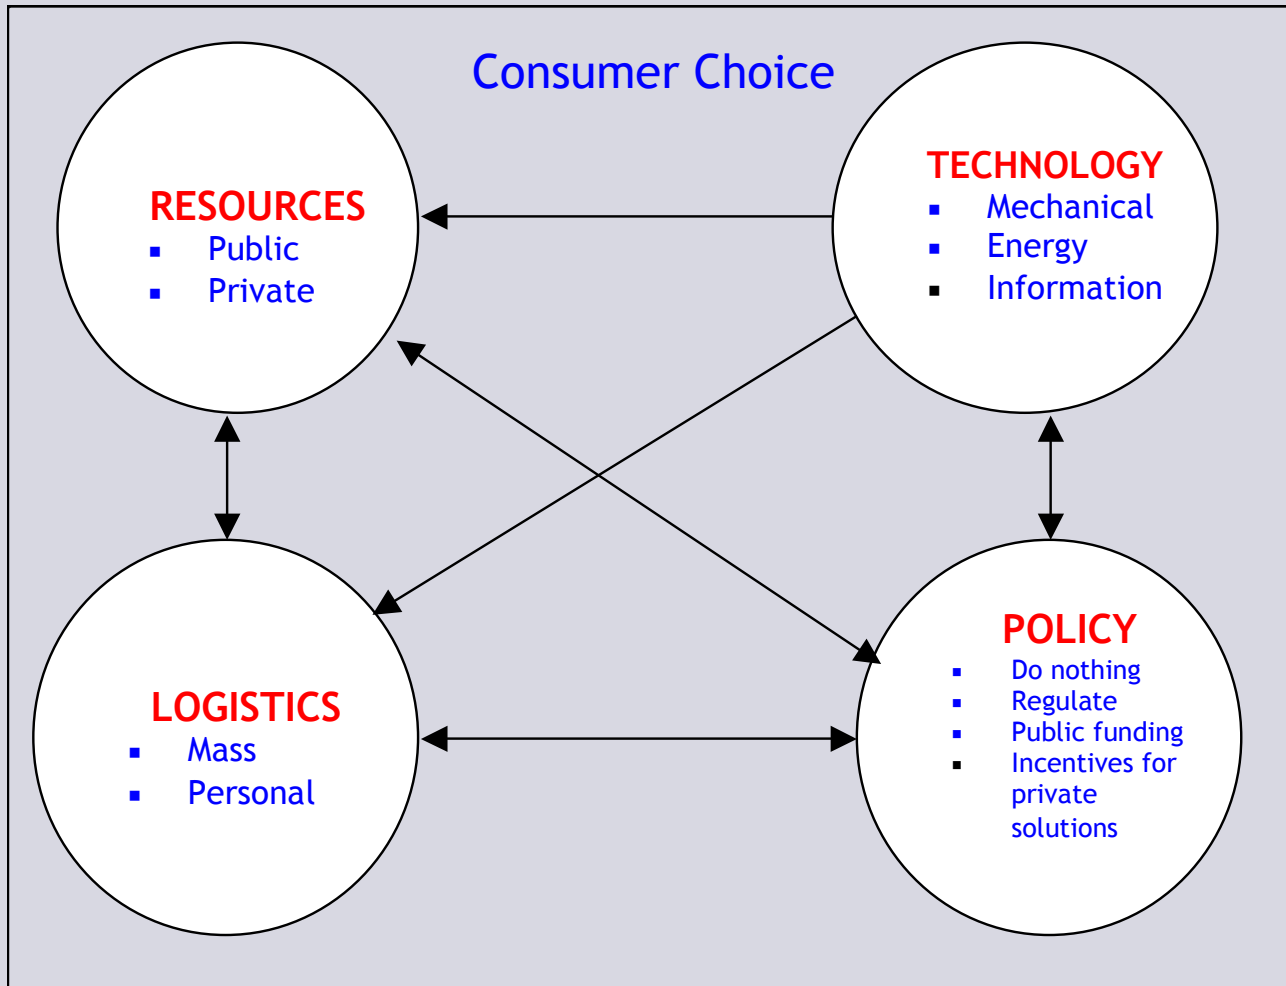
Consumer Choice

RESOURCES
- Public
- Private

TECHNOLOGY
- Mechanical
- Energy
- Information

LOGISTICS
- Mass
- Personal

POLICY
- Do nothing
- Regulate
- Public funding
- Incentives for private solutions